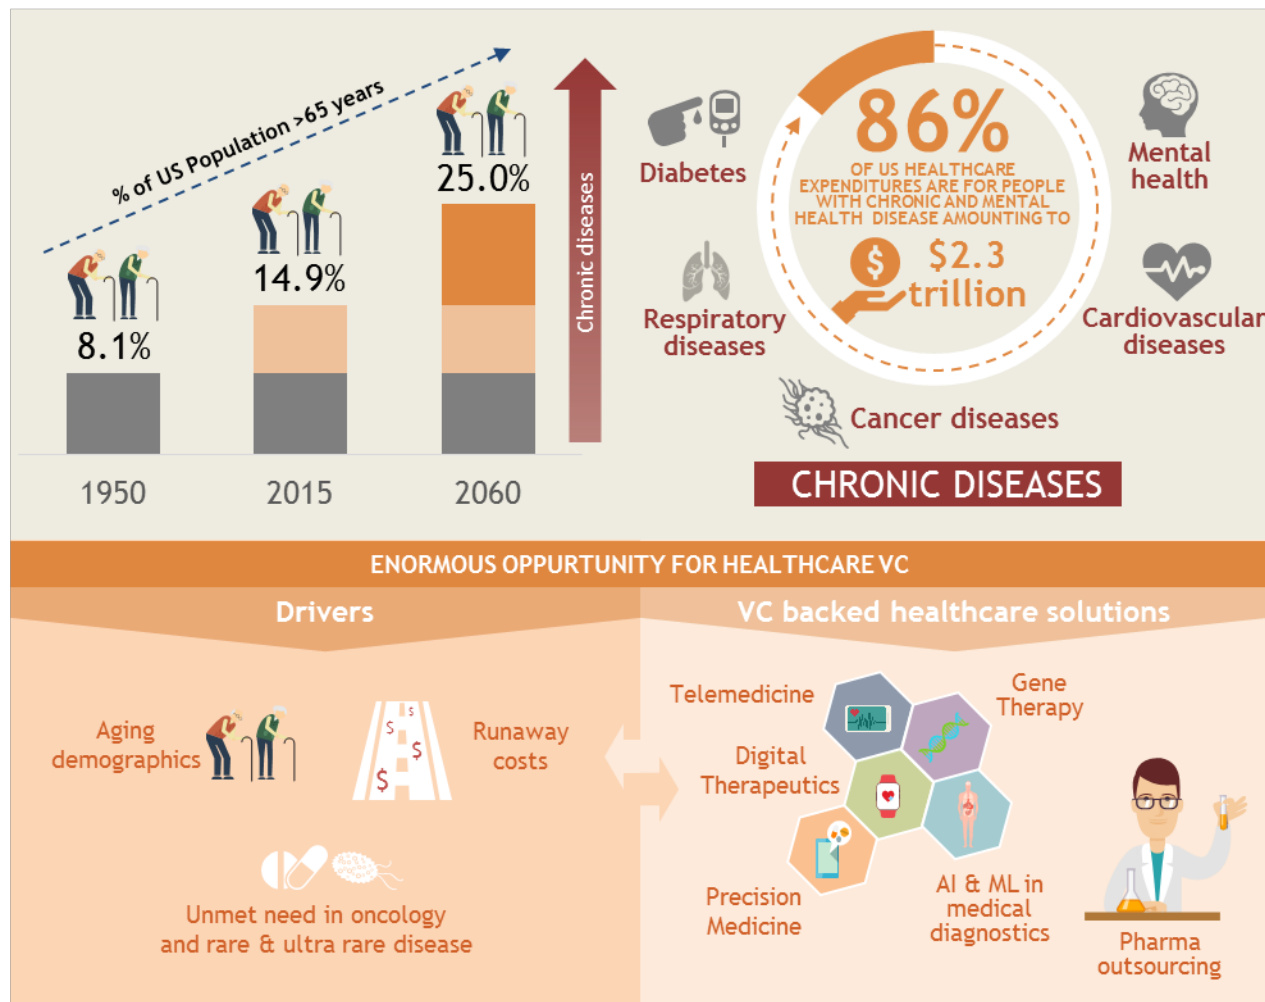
% of US Population >65 years

8.1%

14.9%

25.0%

1950

2015

2060

Chronic diseases

Diabetes

86%

OF US HEALTHCARE EXPENDITURES ARE FOR PEOPLE WITH CHRONIC AND MENTAL HEALTH DISEASE AMOUNTING TO

$

$2.3 trillion

Mental health

Respiratory diseases

Cardiovascular diseases

Cancer diseases

CHRONIC DISEASES

ENORMOUS OPPURTUNITY FOR HEALTHCARE VC

Drivers

VC backed healthcare solutions

Aging demographics

$ $ $ $

Runaway costs

Unmet need in oncology and rare & ultra rare disease

Telemedicine

Gene Therapy

Digital Therapeutics

Precision Medicine

AI & ML in medical diagnostics

Pharma outsourcing